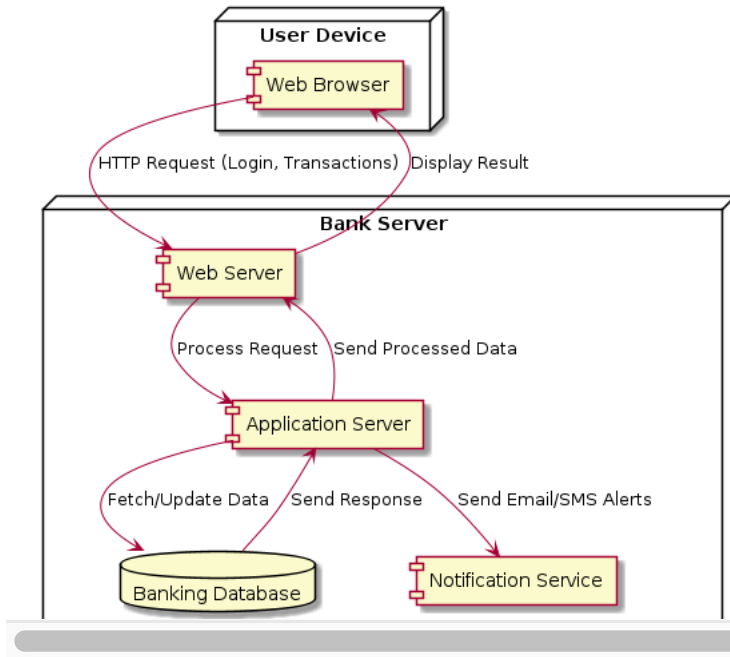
User Device

Web Browser

HTTP Request (Login, Transactions)

Display Result

Bank Server

Web Server

Process Request

Send Processed Data

Application Server

Fetch/Update Data

Send Response

Send Email/SMS Alerts

Banking Database

Notification Service